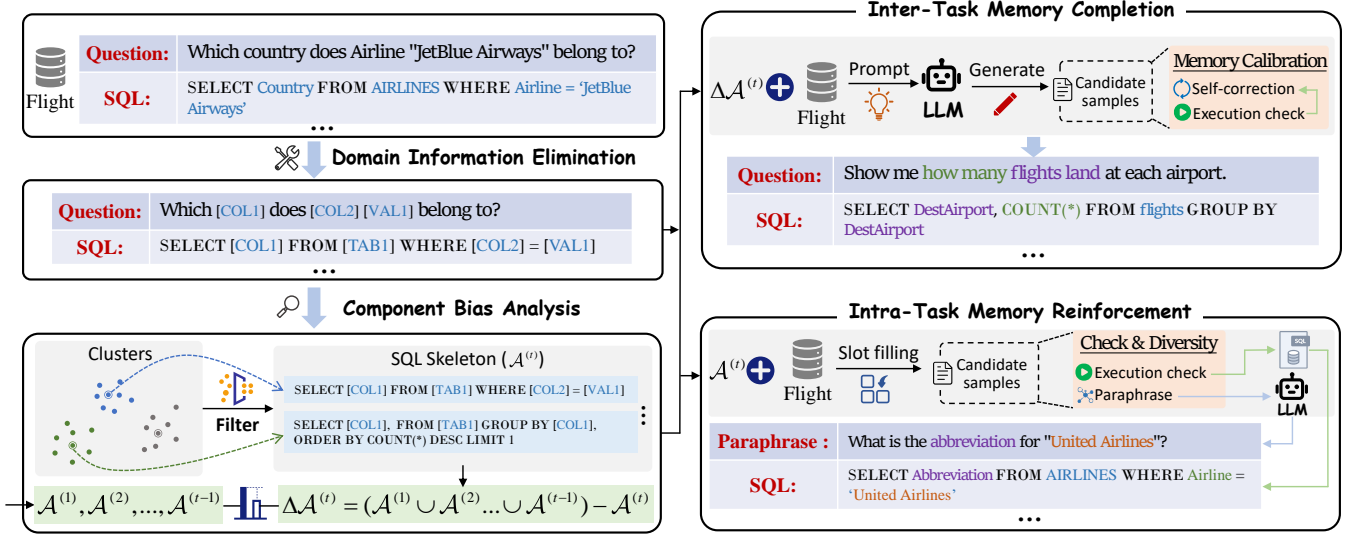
Flight

| Question: | Which country does Airline "JetBlue Airways" belong to? |
|---|---|
| SQL: | SELECT Country FROM AIRLINES WHERE Airline = 'JetBlue Airways' |

...

Domain Information Elimination

| Question: | Which [COL1] does [COL2] [VAL1] belong to? |
|---|---|
| SQL: | SELECT [COL1] FROM [TAB1] WHERE [COL2] = [VAL1] |

...

Component Bias Analysis

Clusters

Filter

SQL Skeleton ($\mathcal{A}^{(t)}$)

SELECT [COL1] FROM [TAB1] WHERE [COL2] = [VAL1]

SELECT [COL1], FROM [TAB1] GROUP BY [COL1], ORDER BY COUNT(*) DESC LIMIT 1

$\mathcal{A}^{(1)}, \mathcal{A}^{(2)}, ..., \mathcal{A}^{(t-1)}$

$\Delta\mathcal{A}^{(t)} = (\mathcal{A}^{(1)} \cup \mathcal{A}^{(2)} ... \cup \mathcal{A}^{(t-1)}) - \mathcal{A}^{(t)}$

Inter-Task Memory Completion

$\Delta\mathcal{A}^{(t)}$ Flight Prompt LLM Generate Candidate samples

Memory Calibration
Self-correction
Execution check

| Question: | Show me how many flights land at each airport. |
|---|---|
| SQL: | SELECT DestAirport, COUNT(*) FROM flights GROUP BY DestAirport |

...

Intra-Task Memory Reinforcement

$\mathcal{A}^{(t)}$ Flight Slot filling Candidate samples

Check & Diversity
Execution check
Paraphrase

SQL

LLM

| Paraphrase : | What is the abbreviation for "United Airlines"? |
|---|---|
| SQL: | SELECT Abbreviation FROM AIRLINES WHERE Airline = 'United Airlines' |

...